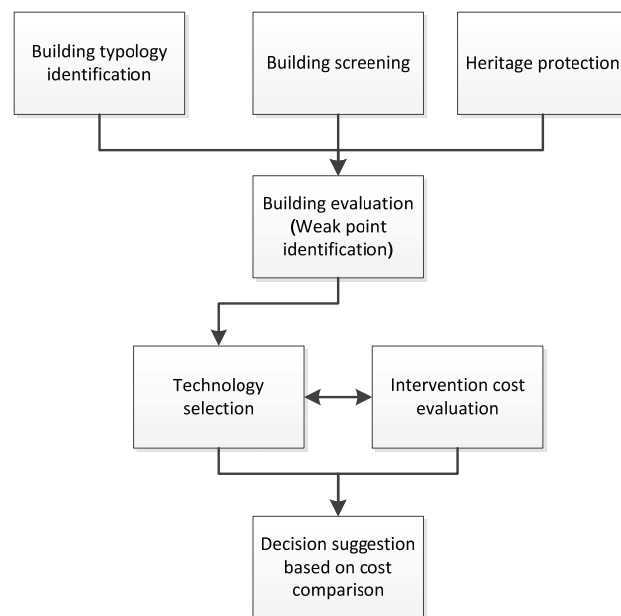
Building typology identification

Building screening

Heritage protection

Building evaluation (Weak point identification)

Technology selection

Intervention cost evaluation

Decision suggestion based on cost comparison